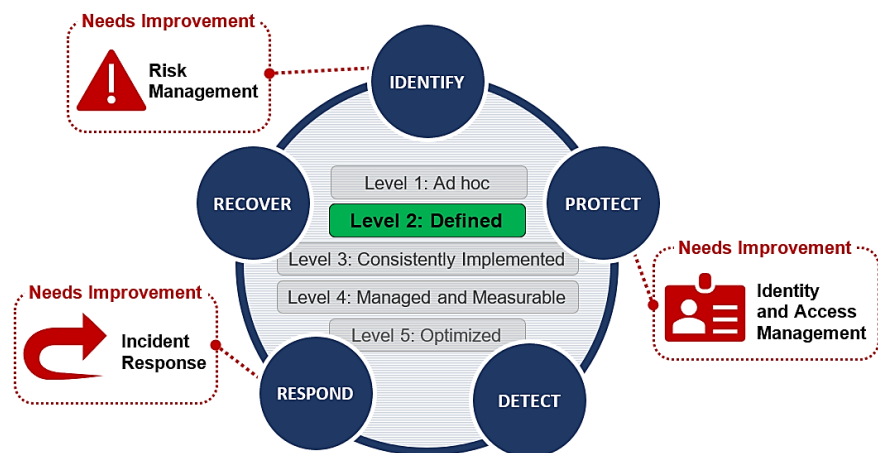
Needs Improvement
Risk Management

IDENTIFY

RECOVER

PROTECT

Level 1: Ad hoc
Level 2: Defined
Level 3: Consistently Implemented
Level 4: Managed and Measurable
Level 5: Optimized

Needs Improvement
Identity and Access Management

Needs Improvement
Incident Response

RESPOND

DETECT